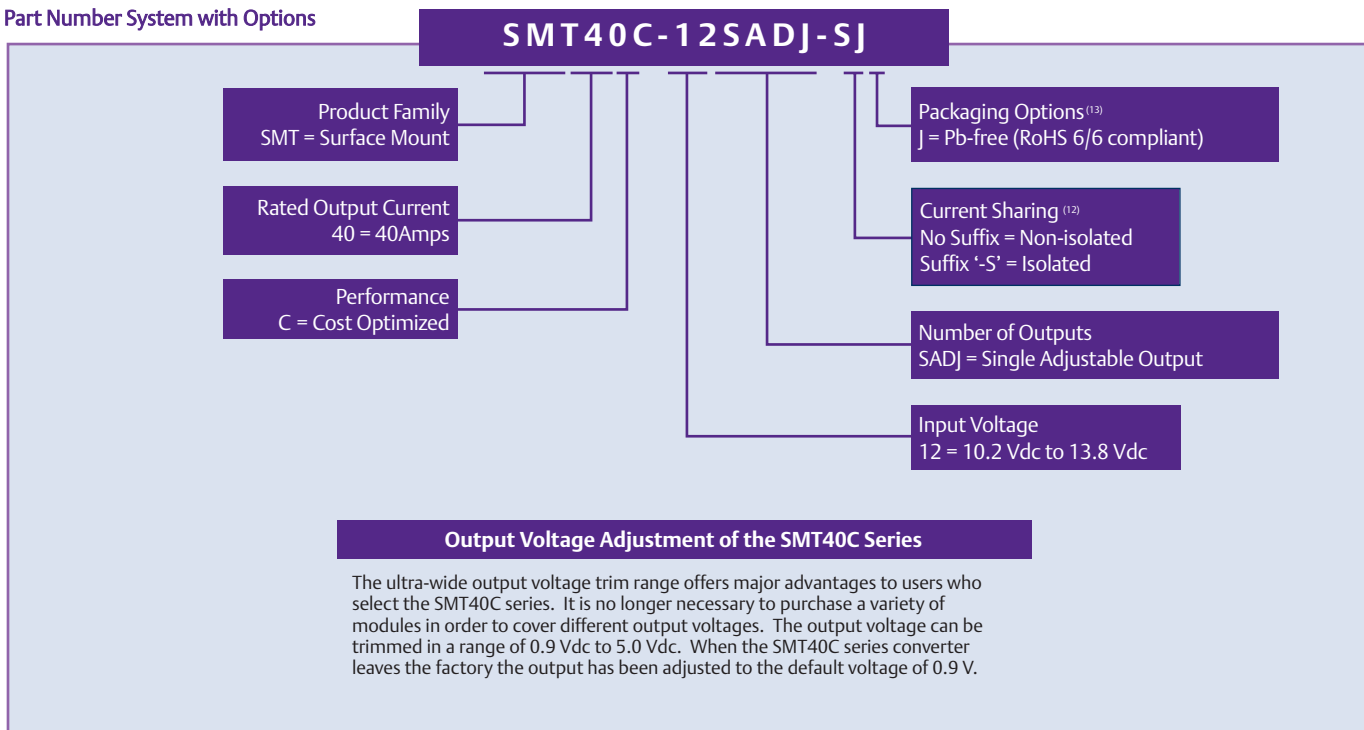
Part Number System with Options

SMT40C-12SADJ-SJ

Product Family
SMT = Surface Mount

Rated Output Current
40 = 40Amps

Performance
C = Cost Optimized

Packaging Options$^{(13)}$
J = Pb-free (RoHS 6/6 compliant)

Current Sharing$^{(12)}$
No Suffix = Non-isolated
Suffix '-S' = Isolated

Number of Outputs
SADJ = Single Adjustable Output

Input Voltage
12 = 10.2 Vdc to 13.8 Vdc

Output Voltage Adjustment of the SMT40C Series

The ultra-wide output voltage trim range offers major advantages to users who select the SMT40C series. It is no longer necessary to purchase a variety of modules in order to cover different output voltages. The output voltage can be trimmed in a range of 0.9 Vdc to 5.0 Vdc. When the SMT40C series converter leaves the factory the output has been adjusted to the default voltage of 0.9 V.